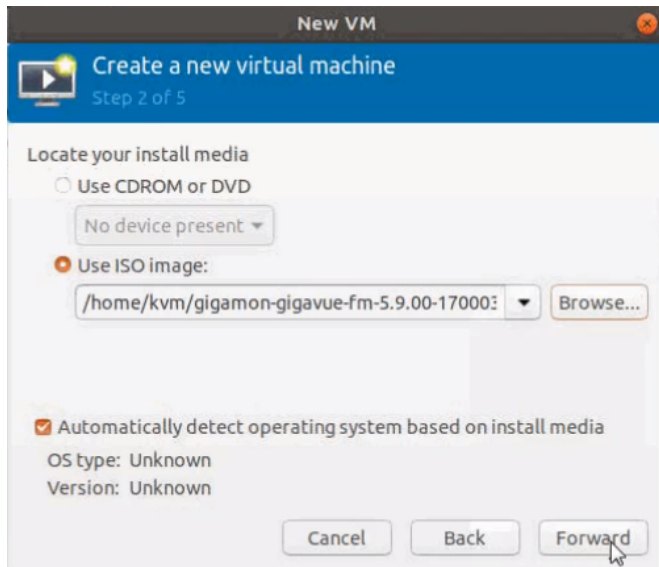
New VM

Create a new virtual machine
Step 2 of 5

Locate your install media
Use CDROM or DVD
No device present
Use ISO image:
/home/kvm/gigamon-gigavue-fm-5.9.00-17000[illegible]
Browse...

Automatically detect operating system based on install media
OS type: Unknown
Version: Unknown

Cancel
Back
Forward